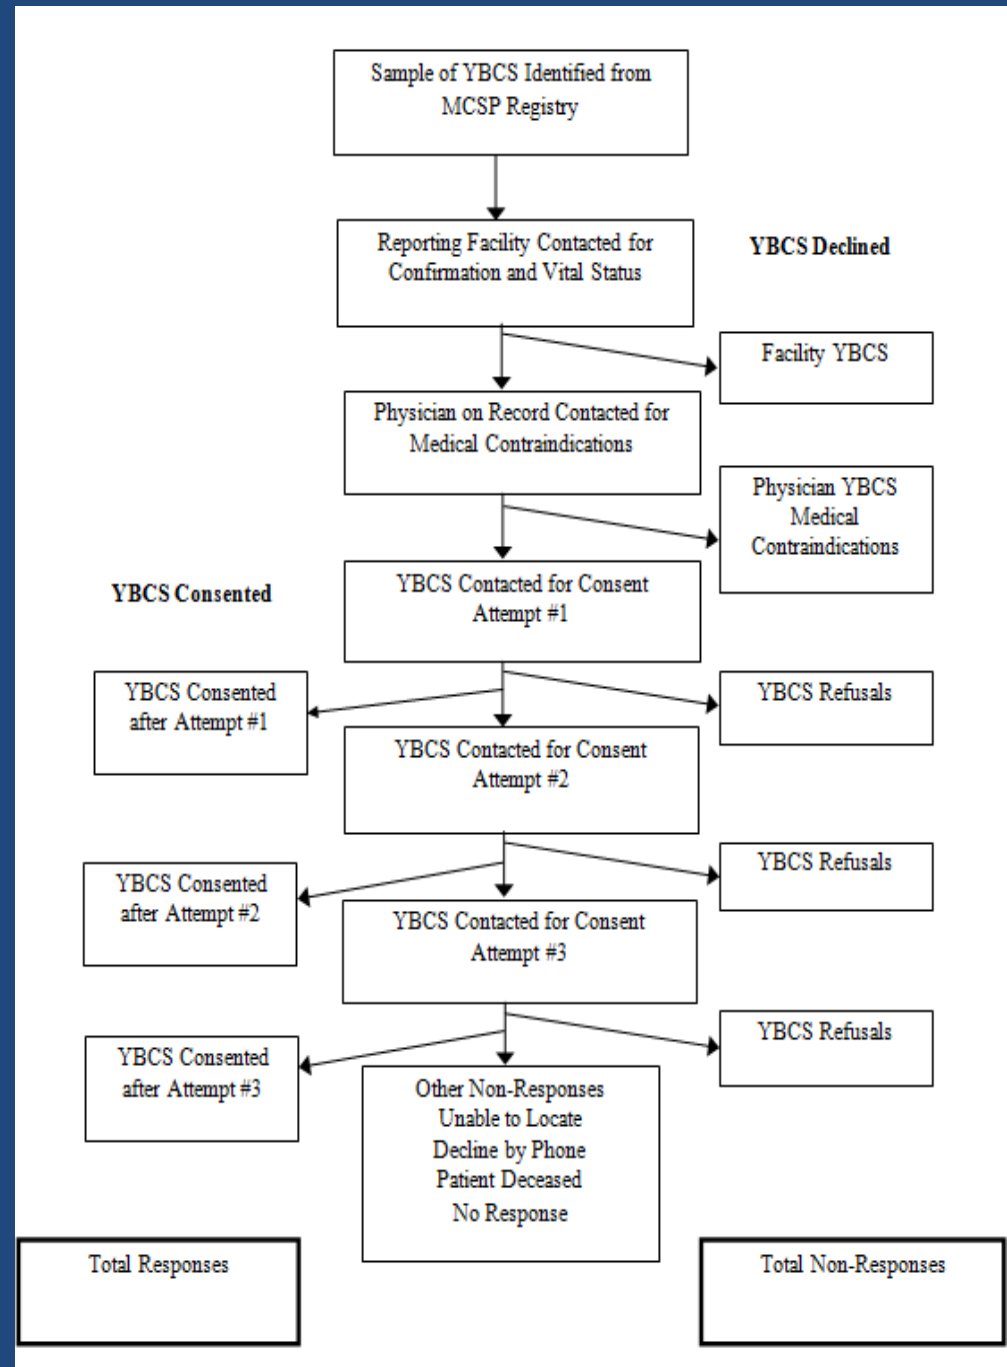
Sample of YBCS Identified from MCSP Registry

Reporting Facility Contacted for Confirmation and Vital Status

YBCS Declined

Facility YBCS

Physician on Record Contacted for Medical Contraindications

Physician YBCS Medical Contraindications

YBCS Consented

YBCS Contacted for Consent Attempt #1

YBCS Consented after Attempt #1

YBCS Refusals

YBCS Contacted for Consent Attempt #2

YBCS Consented after Attempt #2

YBCS Refusals

YBCS Contacted for Consent Attempt #3

YBCS Consented after Attempt #3

YBCS Refusals

Other Non-Responses
Unable to Locate
Decline by Phone
Patient Deceased
No Response

Total Responses

Total Non-Responses